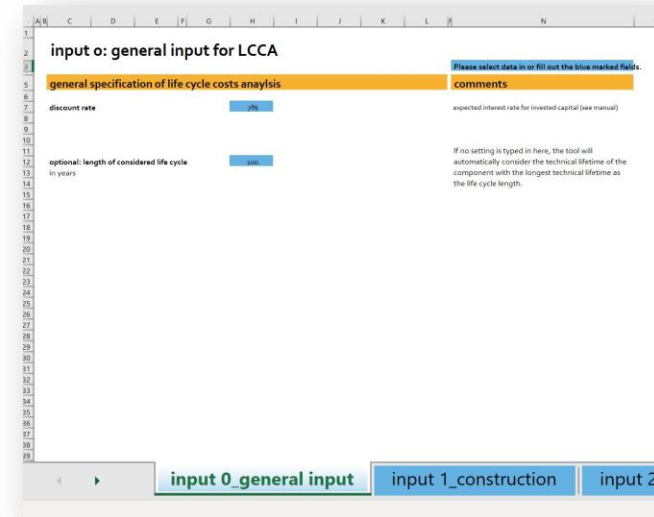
A B C D E F G H I J K L M N

1
2 input 0: general input for LCCA
3 Please select data in or fill out the blue marked fields.
4
5 general specification of life cycle costs anaylsis
comments
6
7 discount rate
y%
expected interest rate for invested capital (see manual)
8
9
10
11
12 optional: length of considered life cycle
13 in years
100
If no setting is typed in here, the tool will automatically consider the technical lifetime of the component with the longest technical lifetime as the life cycle length.
14
15
16
17
18
19
20
21
22
23
24
25
26
27
28
29
30
31
32
33
34
35
36
37
38
39

input 0_general input
input 1_construction
input 2